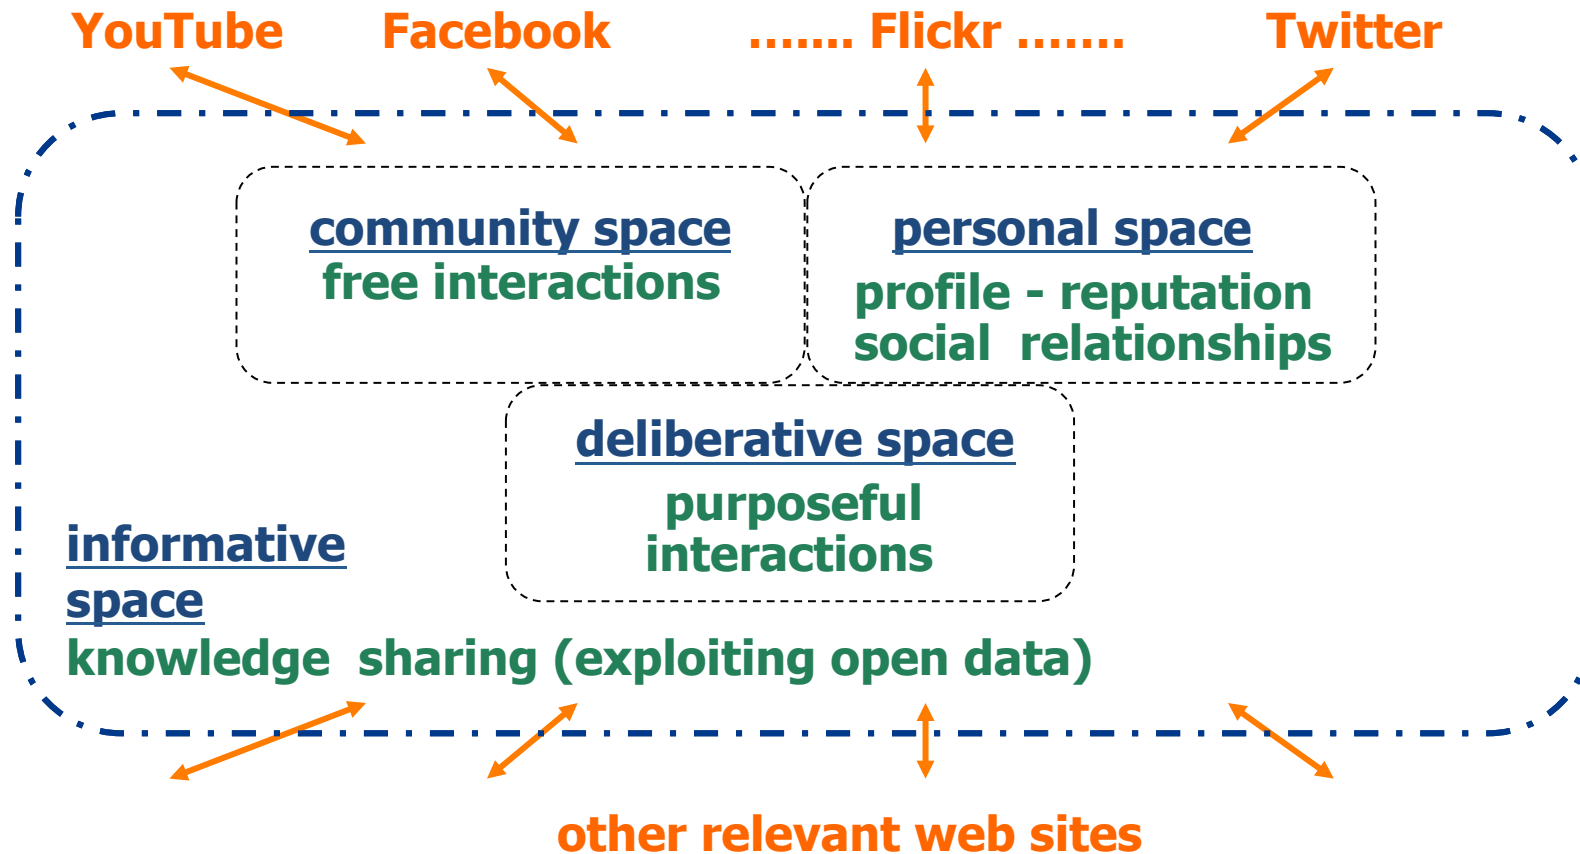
YouTube Facebook ....... Flickr ....... Twitter

community space
free interactions

personal space
profile - reputation
social relationships

deliberative space
purposeful interactions

informative space
knowledge sharing (exploiting open data)

other relevant web sites